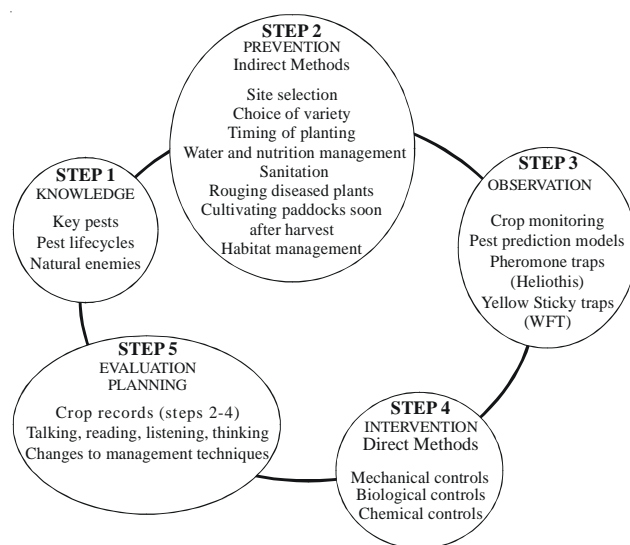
STEP 1
KNOWLEDGE

Key pests
Pest lifecycles
Natural enemies

STEP 2
PREVENTION
Indirect Methods

Site selection
Choice of variety
Timing of planting
Water and nutrition management
Sanitation
Rouging diseased plants
Cultivating paddocks soon after harvest
Habitat management

STEP 3
OBSERVATION

Crop monitoring
Pest prediction models
Pheromone traps (Heliothis)
Yellow Sticky traps (WFT)

STEP 4
INTERVENTION
Direct Methods

Mechanical controls
Biological controls
Chemical controls

STEP 5
EVALUATION
PLANNING

Crop records (steps 2-4)
Talking, reading, listening, thinking
Changes to management techniques